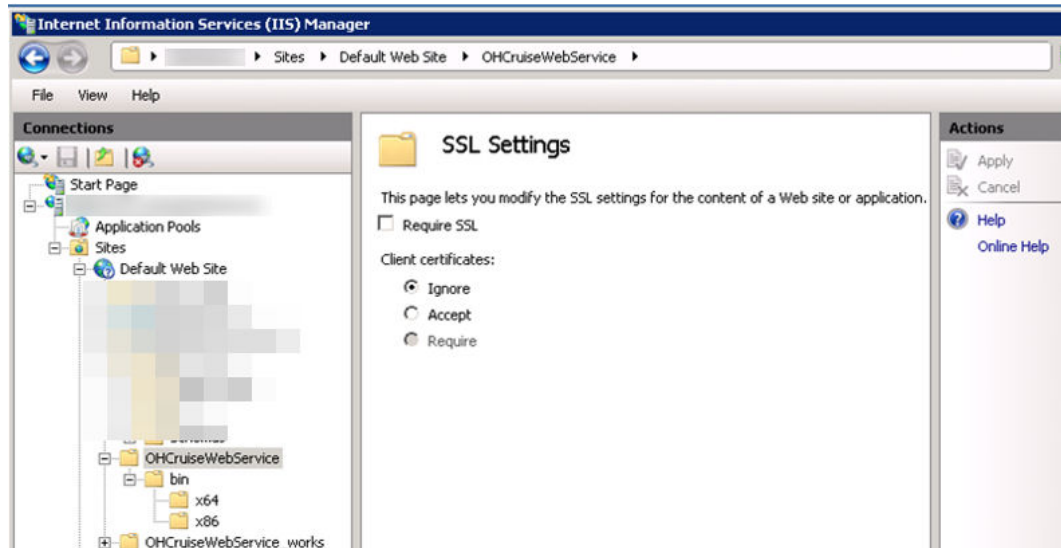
Internet Information Services (IIS) Manager

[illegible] ▸ Sites ▸ Default Web Site ▸ OHCruiseWebService ▸

File View Help

Connections

Start Page
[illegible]
Application Pools
Sites
Default Web Site
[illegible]
OHCruiseWebService
bin
x64
x86
OHCruiseWebService_works

SSL Settings

This page lets you modify the SSL settings for the content of a Web site or application.

Require SSL

Client certificates:

Ignore
Accept
Require

Actions

Apply
Cancel
Help
Online Help